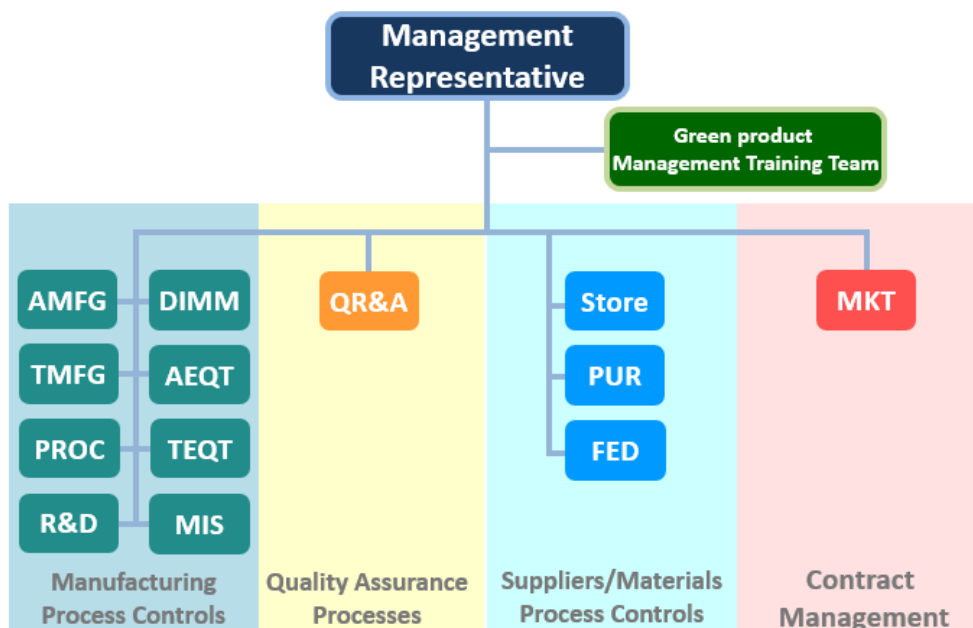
Management Representative

Green product Management Training Team

AMFG
DIMM
TMFG
AEQT
PROC
TEQT
R&D
MIS

Manufacturing Process Controls

QR&A

Quality Assurance Processes

Store
PUR
FED

Suppliers/Materials Process Controls

MKT

Contract Management